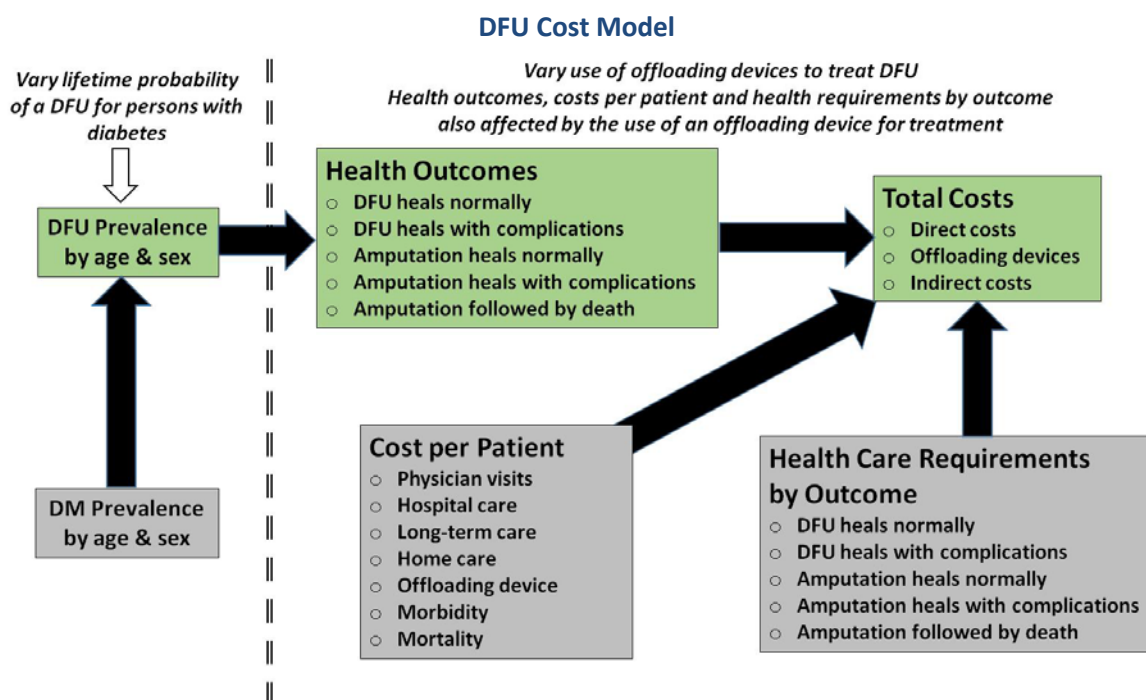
DFU Cost Model

Vary lifetime probability of a DFU for persons with diabetes

DFU Prevalence by age & sex

DM Prevalence by age & sex

Vary use of offloading devices to treat DFU
Health outcomes, costs per patient and health requirements by outcome also affected by the use of an offloading device for treatment

Health Outcomes
○ DFU heals normally
○ DFU heals with complications
○ Amputation heals normally
○ Amputation heals with complications
○ Amputation followed by death

Total Costs
○ Direct costs
○ Offloading devices
○ Indirect costs

Cost per Patient
○ Physician visits
○ Hospital care
○ Long-term care
○ Home care
○ Offloading device
○ Morbidity
○ Mortality

Health Care Requirements by Outcome
○ DFU heals normally
○ DFU heals with complications
○ Amputation heals normally
○ Amputation heals with complications
○ Amputation followed by death